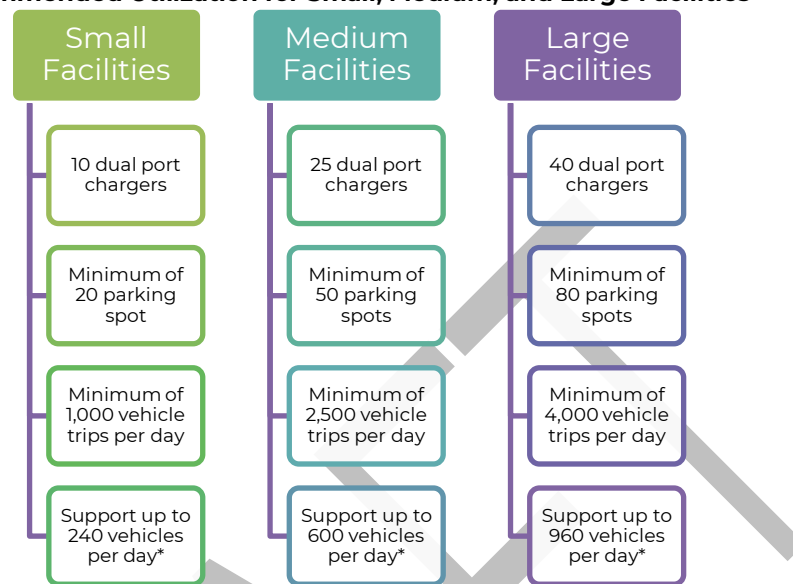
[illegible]

Small Facilities

10 dual port chargers

Minimum of 20 parking spot

Minimum of 1,000 vehicle trips per day

Support up to 240 vehicles per day*

Medium Facilities

25 dual port chargers

Minimum of 50 parking spots

Minimum of 2,500 vehicle trips per day

Support up to 600 vehicles per day*

Large Facilities

40 dual port chargers

Minimum of 80 parking spots

Minimum of 4,000 vehicle trips per day

Support up to 960 vehicles per day*